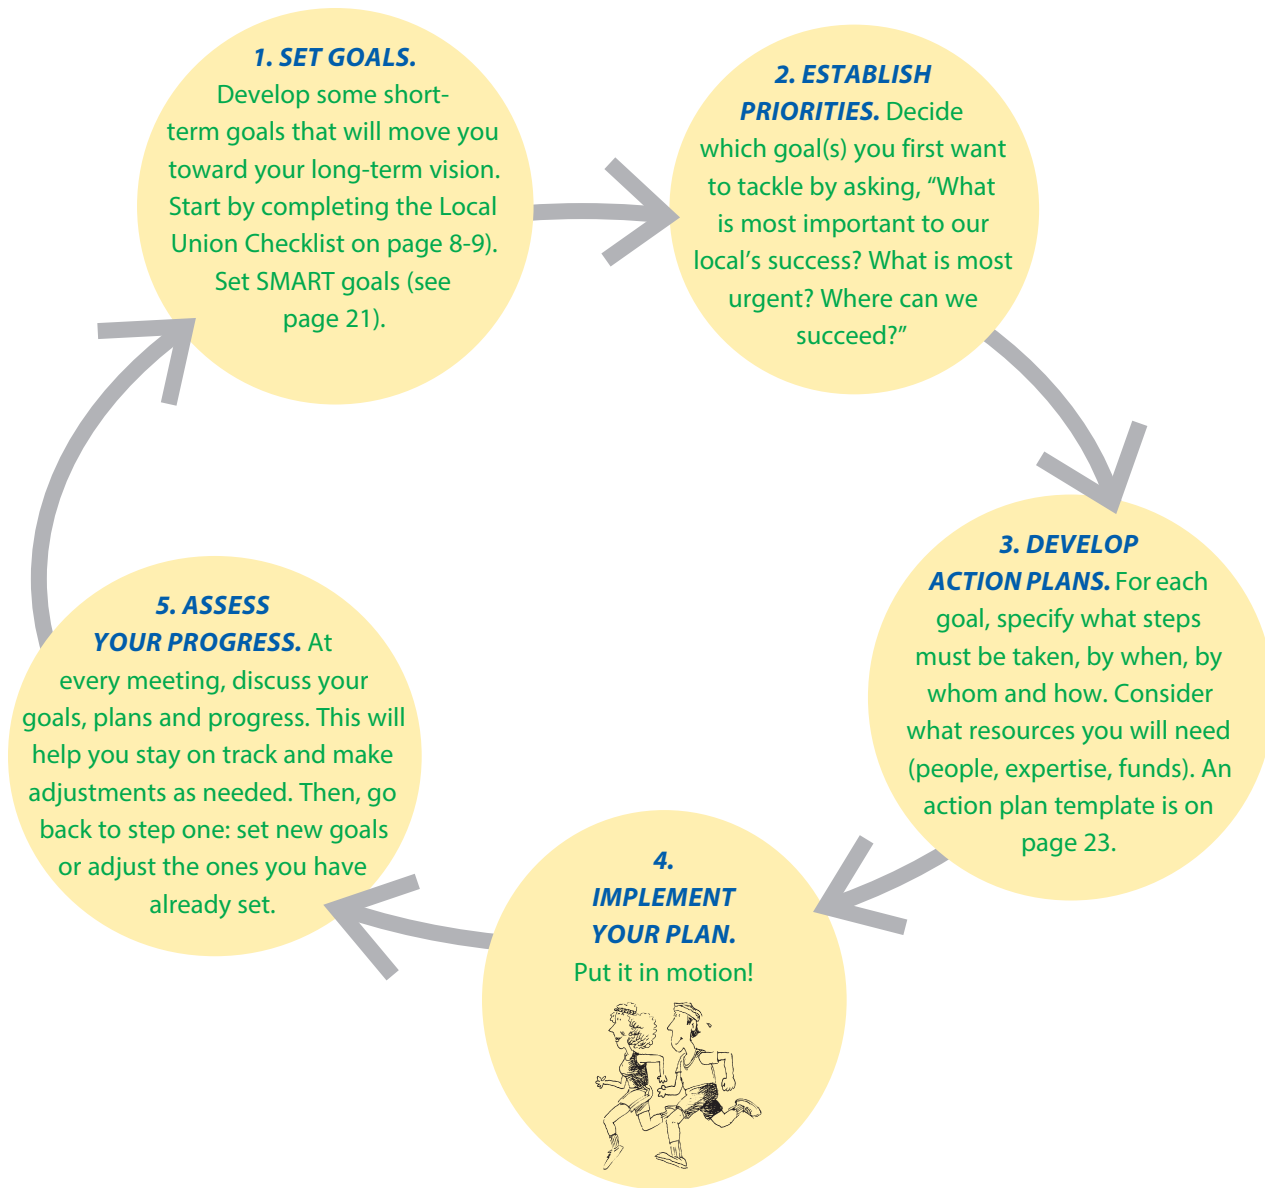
1. SET GOALS.
Develop some short-term goals that will move you toward your long-term vision. Start by completing the Local Union Checklist on page 8-9). Set SMART goals (see page 21).

2. ESTABLISH PRIORITIES. Decide which goal(s) you first want to tackle by asking, “What is most important to our local’s success? What is most urgent? Where can we succeed?”

3. DEVELOP ACTION PLANS. For each goal, specify what steps must be taken, by when, by whom and how. Consider what resources you will need (people, expertise, funds). An action plan template is on page 23.

4. IMPLEMENT YOUR PLAN. Put it in motion!

5. ASSESS YOUR PROGRESS. At every meeting, discuss your goals, plans and progress. This will help you stay on track and make adjustments as needed. Then, go back to step one: set new goals or adjust the ones you have already set.